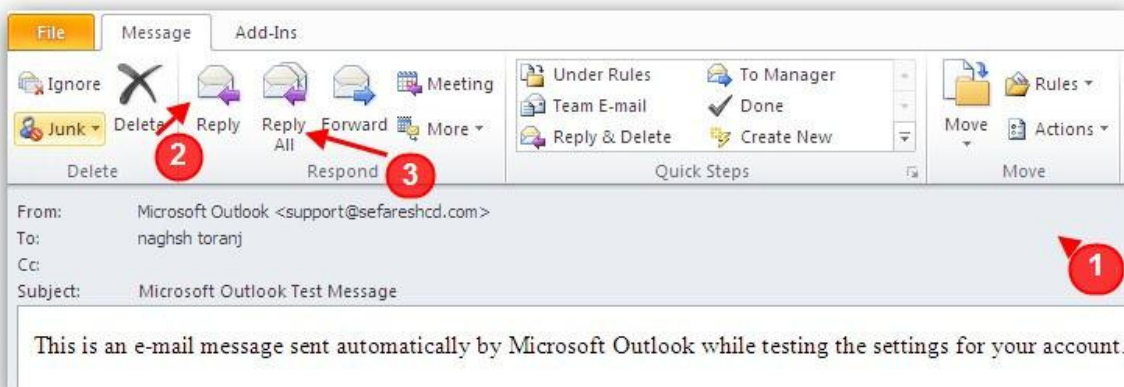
File Message Add-Ins

Ignore
Junk
Delete
Delete

Reply
Reply All
Forward
Meeting
More
Respond

Under Rules
Team E-mail
Reply & Delete
To Manager
Done
Create New
Quick Steps

Move
Rules
Actions
Move

2
3
1

From: Microsoft Outlook <support@sefareshcd.com>
To: naghsh toranj
Cc:
Subject: Microsoft Outlook Test Message

This is an e-mail message sent automatically by Microsoft Outlook while testing the settings for your account.